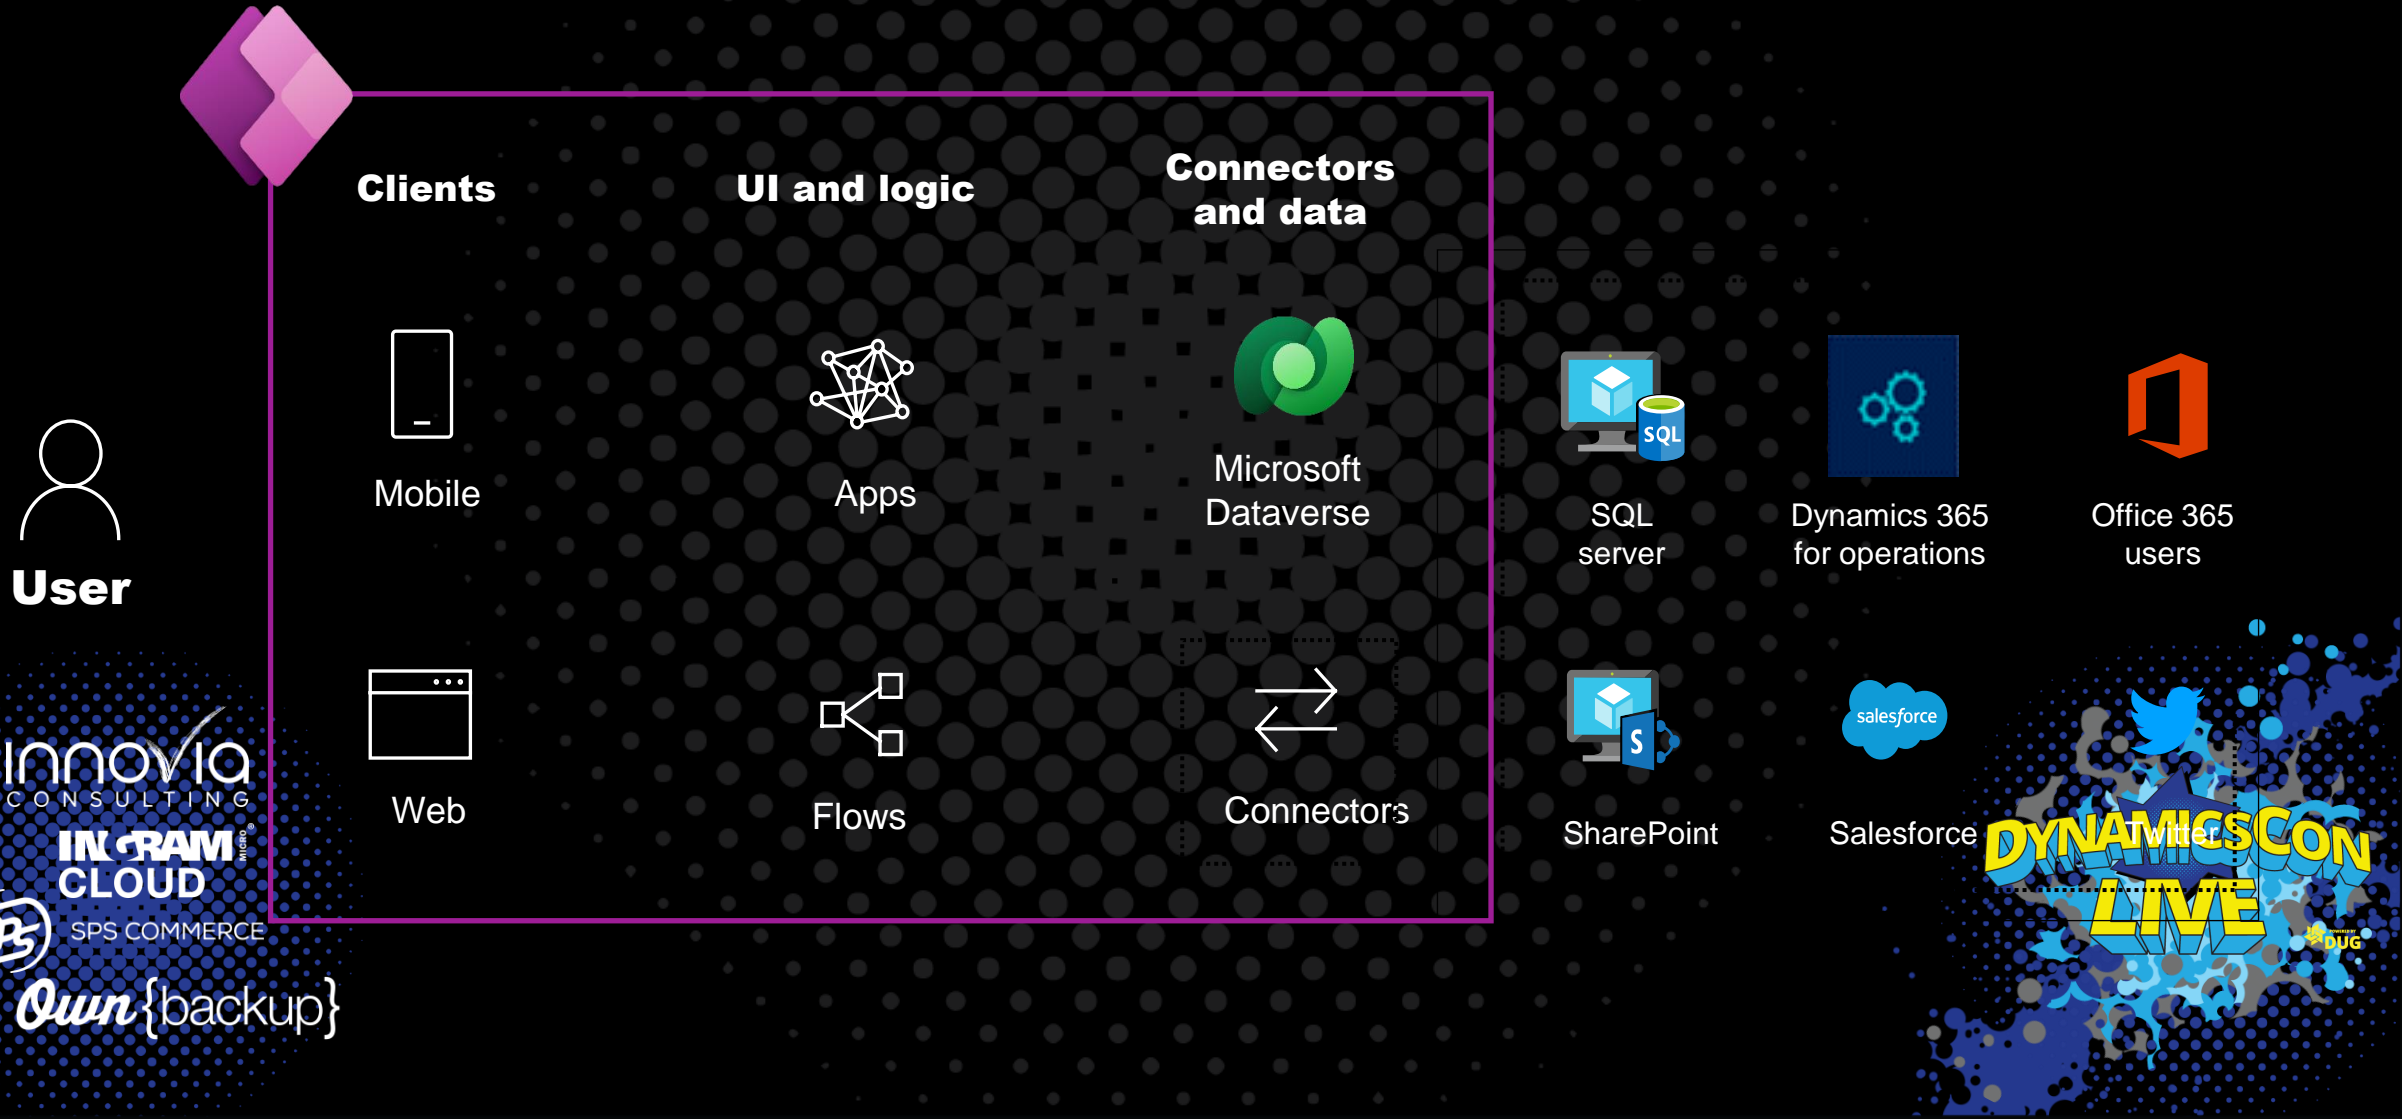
Clients

UI and logic

Connectors and data

User

Mobile

Apps

Microsoft Dataverse

SQL server

Dynamics 365 for operations

Office 365 users

Web

Flows

Connectors

SharePoint

salesforce

Salesforce

Twitter

Innovia CONSULTING

INGRAM MICRO CLOUD

SPS COMMERCE

Own {backup}

DYNAMICSCON LIVE

DUG